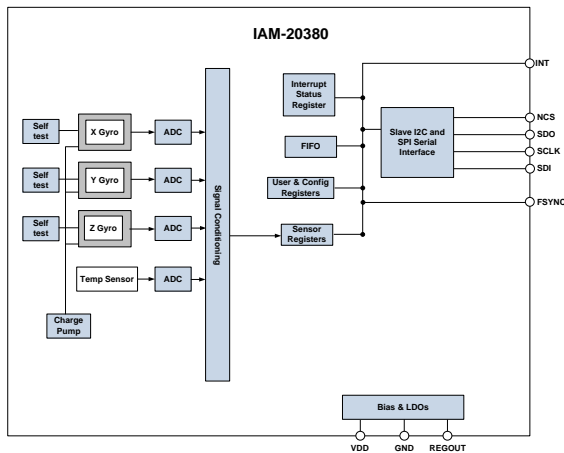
IAM-20380

Self test
X Gyro
ADC
Self test
Y Gyro
ADC
Self test
Z Gyro
ADC
Temp Sensor
ADC
Charge Pump
Signal Conditioning
Interrupt Status Register
FIFO
User & Config Registers
Sensor Registers
Slave I2C and SPI Serial Interface
INT
NCS
SDO
SCLK
SDI
FSYNC
Bias & LDOs
VDD
GND
REGOUT